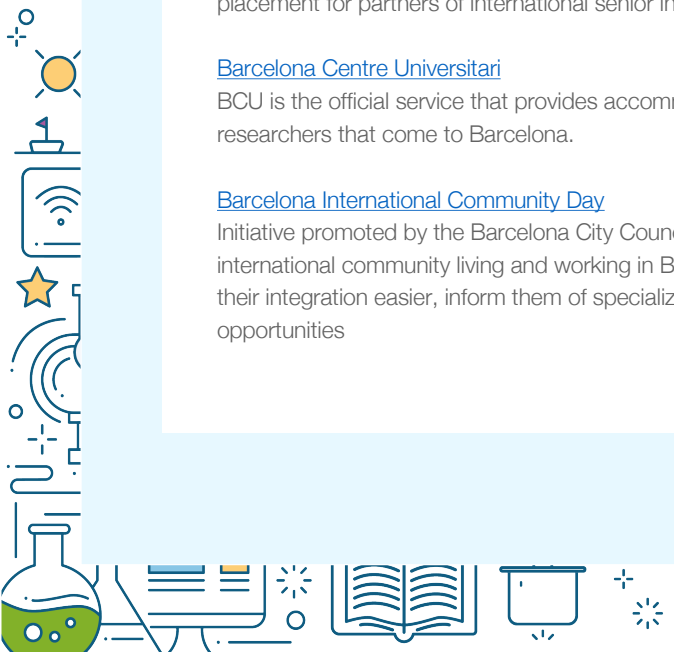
placement for partners of international senior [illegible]

Barcelona Centre Universitari

BCU is the official service that provides accom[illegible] researchers that come to Barcelona.

Barcelona International Community Day

Initiative promoted by the Barcelona City Coun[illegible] international community living and working in B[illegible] their integration easier, inform them of specializ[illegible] opportunities